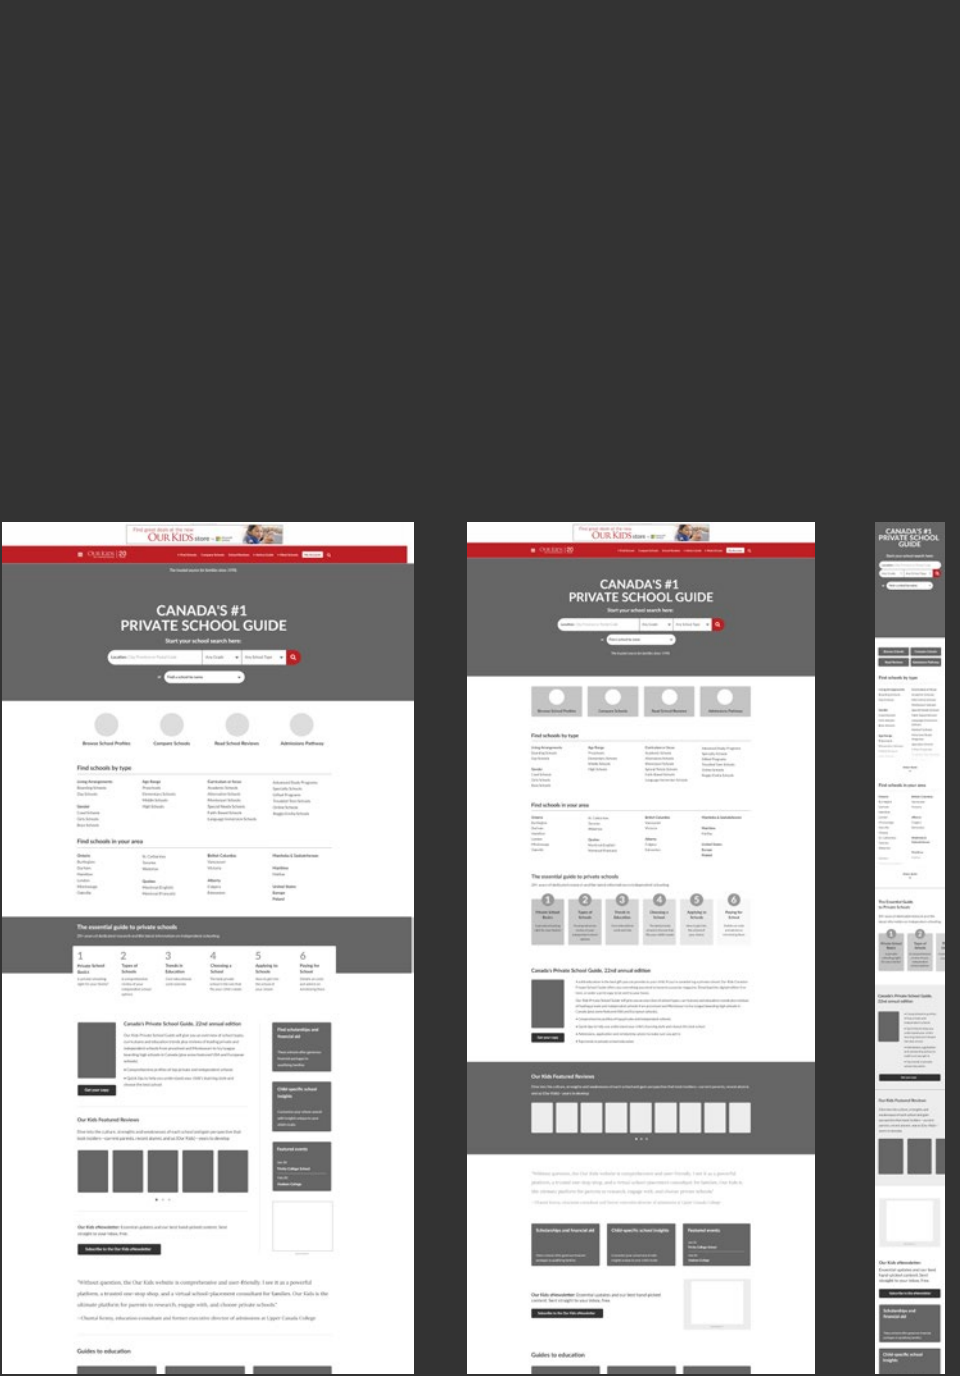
OUR KIDS

CANADA'S #1 PRIVATE SCHOOL GUIDE

Start your school search here:

Browse School Profiles

Compare Schools

Read School Reviews

Admissions Pathway

Find schools by type

Find schools in your area

The essential guide to private schools

1 Private School Basics

2 Types of Schools

3 Trends in Education

4 Choosing a School

5 Applying to Schools

6 Paying for School

Canada's Private School Guide, 22nd annual edition

Get your copy

Our Kids Featured Reviews

Find scholarships and financial aid

Child-specific school insights

Featured events

Subscribe to the Our Kids eNewsletter

Guides to education

CANADA'S #1 PRIVATE SCHOOL GUIDE

Start your school search here:

Browse School Profiles

Compare Schools

Read School Reviews

Admissions Pathway

Find schools by type

Find schools in your area

The essential guide to private schools

Canada's Private School Guide, 22nd annual edition

Get your copy

Our Kids Featured Reviews

Scholarships and financial aid

Child-specific school insights

Featured events

Subscribe to the Our Kids eNewsletter

Guides to education

CANADA'S #1 PRIVATE SCHOOL GUIDE

Start your school search here:

Find schools by type

Find schools in your area

The Essential Guide to Private Schools

Canada's Private School Guide, 22nd annual edition

Our Kids Featured Reviews

Our Kids eNewsletter

Scholarships and financial aid

Child-specific school insights